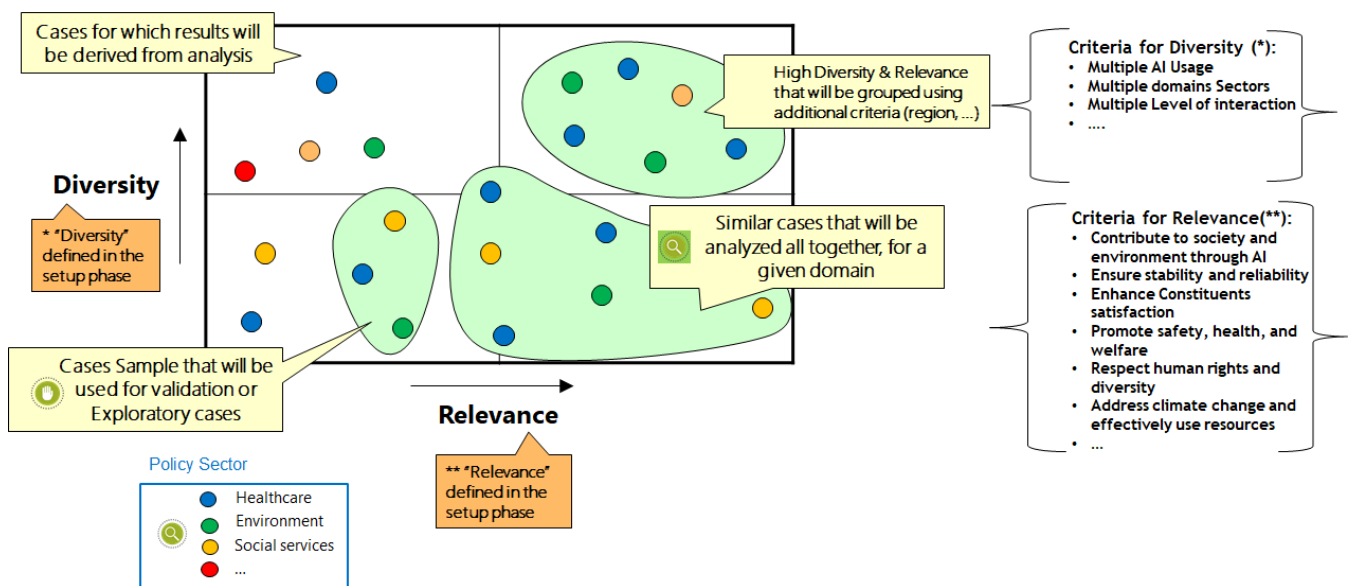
Cases for which results will be derived from analysis

High Diversity & Relevance that will be grouped using additional criteria (region, ...)

Criteria for Diversity (*):
- Multiple AI Usage
- Multiple domains Sectors
- Multiple Level of interaction
- ....

Diversity

* "Diversity" defined in the setup phase

Similar cases that will be analyzed all together, for a given domain

Criteria for Relevance(**):
- Contribute to society and environment through AI
- Ensure stability and reliability
- Enhance Constituents satisfaction
- Promote safety, health, and welfare
- Respect human rights and diversity
- Address climate change and effectively use resources
- ...

Cases Sample that will be used for validation or Exploratory cases

Relevance

** "Relevance" defined in the setup phase

Policy Sector

Healthcare
Environment
Social services
...